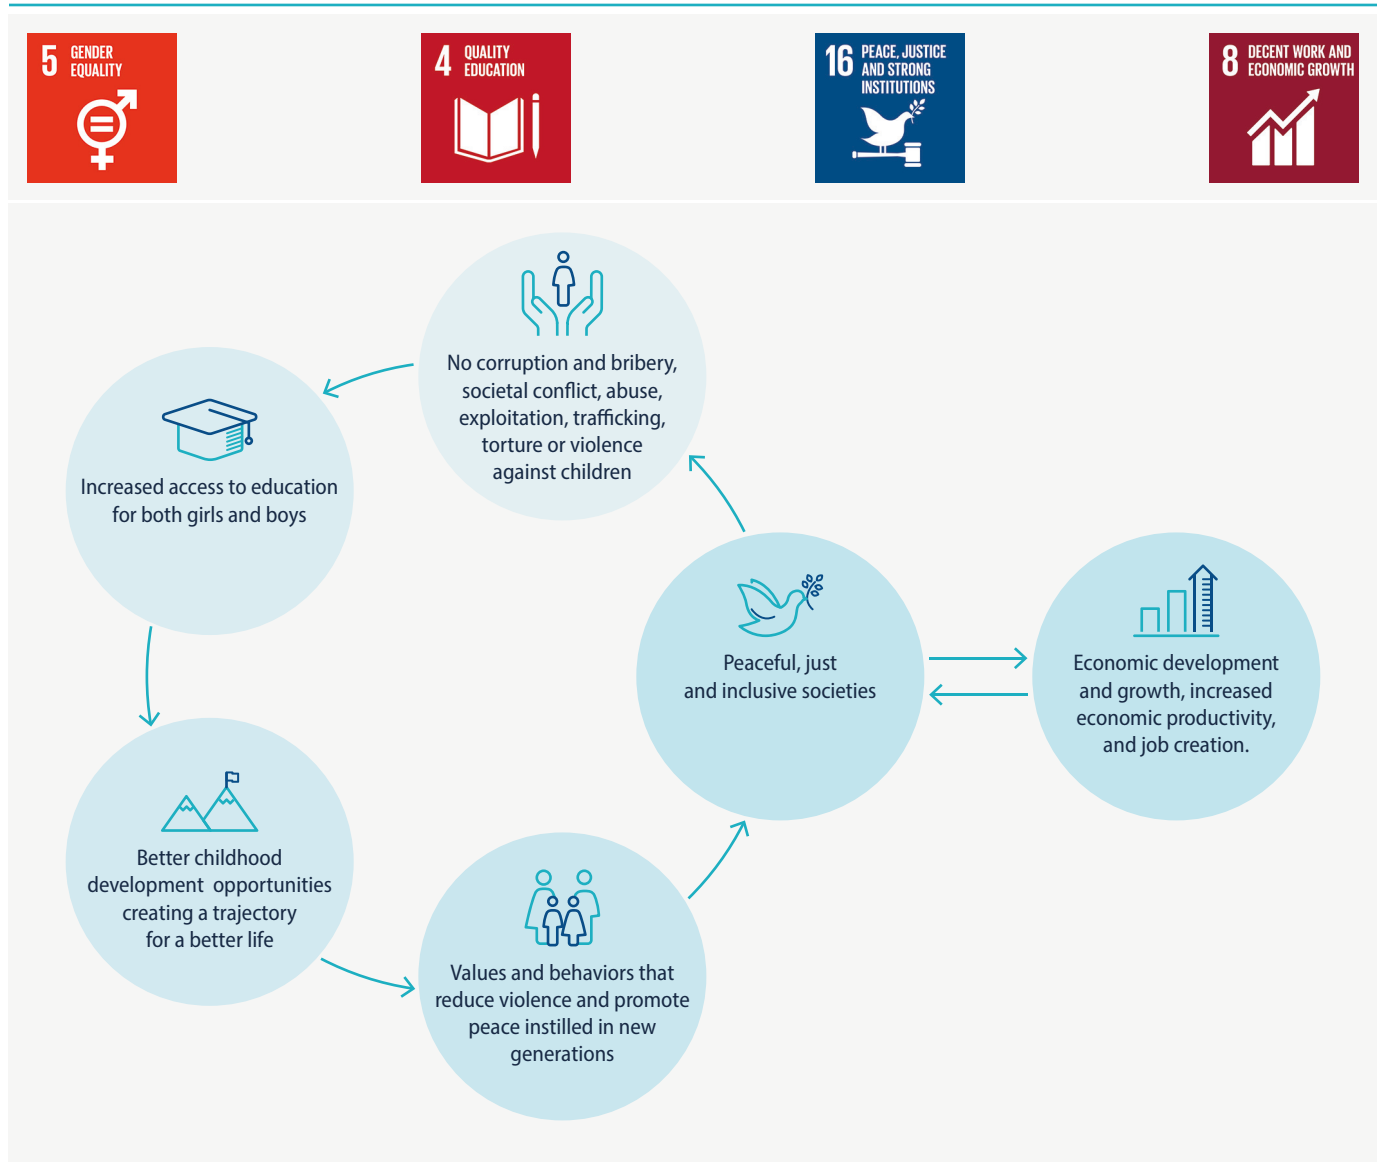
5 GENDER EQUALITY

4 QUALITY EDUCATION

16 PEACE, JUSTICE AND STRONG INSTITUTIONS

8 DECENT WORK AND ECONOMIC GROWTH

No corruption and bribery, societal conflict, abuse, exploitation, trafficking, torture or violence against children

Increased access to education for both girls and boys

Peaceful, just and inclusive societies

Economic development and growth, increased economic productivity, and job creation.

Better childhood development opportunities creating a trajectory for a better life

Values and behaviors that reduce violence and promote peace instilled in new generations